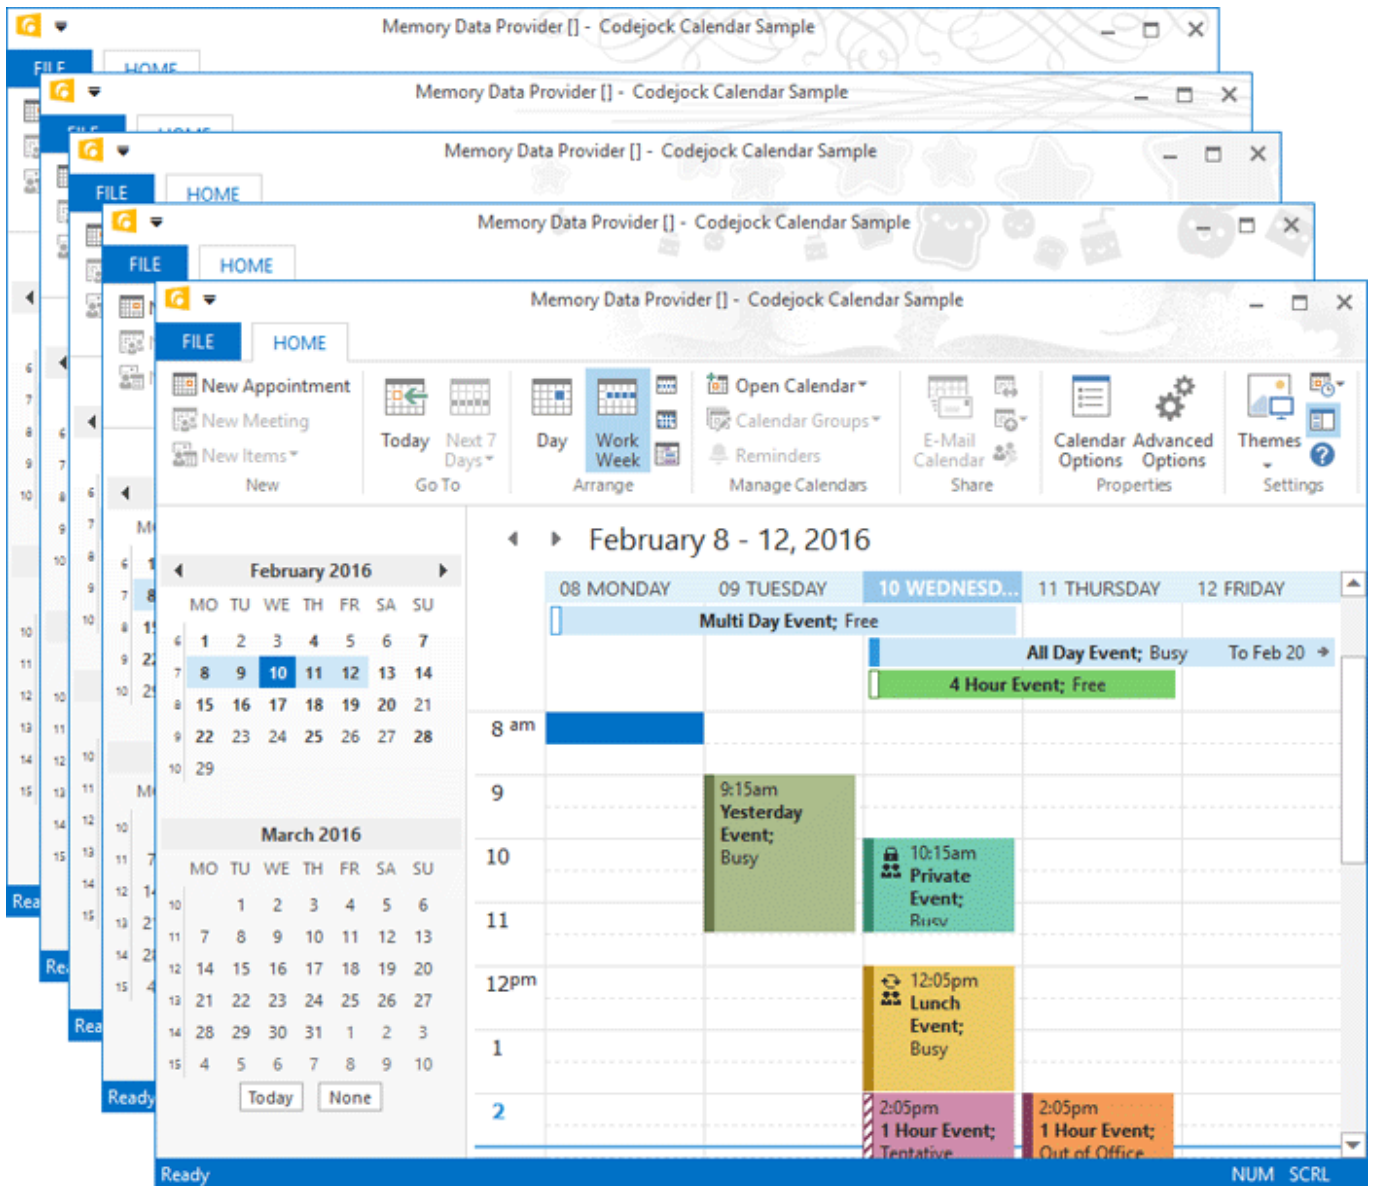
Memory Data Provider [] - Codejock Calendar Sample

FILE HOME

Memory Data Provider [] - Codejock Calendar Sample

Memory Data Provider [] - Codejock Calendar Sample

FILE HOME

Memory Data Provider [] - Codejock Calendar Sample

FILE HOME

Memory Data Provider [] - Codejock Calendar Sample

FILE HOME

New Appointment
New Meeting
New Items
New

Today
Next 7 Days
Go To

Day
Work Week
Arrange

Open Calendar
Calendar Groups
Reminders
Manage Calendars

E-Mail Calendar
Share

Calendar Options
Advanced Options
Properties

Themes
Settings

February 2016

| | MO | TU | WE | TH | FR | SA | SU |
|---|---|---|---|---|---|---|---|
| 6 | 1 | 2 | 3 | 4 | 5 | 6 | 7 |
| 7 | 8 | 9 | 10 | 11 | 12 | 13 | 14 |
| 8 | 15 | 16 | 17 | 18 | 19 | 20 | 21 |
| 9 | 22 | 23 | 24 | 25 | 26 | 27 | 28 |
| 10 | 29 | | | | | | |

March 2016

| | MO | TU | WE | TH | FR | SA | SU |
|---|---|---|---|---|---|---|---|
| 10 | | 1 | 2 | 3 | 4 | 5 | 6 |
| 11 | 7 | 8 | 9 | 10 | 11 | 12 | 13 |
| 12 | 14 | 15 | 16 | 17 | 18 | 19 | 20 |
| 13 | 21 | 22 | 23 | 24 | 25 | 26 | 27 |
| 14 | 28 | 29 | 30 | 31 | 1 | 2 | 3 |
| 15 | 4 | 5 | 6 | 7 | 8 | 9 | 10 |

Today None

February 8 - 12, 2016

08 MONDAY 09 TUESDAY 10 WEDNESD... 11 THURSDAY 12 FRIDAY

Multi Day Event; Free

All Day Event; Busy To Feb 20

4 Hour Event; Free

8 am
9
10
11
12pm
1
2

9:15am Yesterday Event; Busy

10:15am Private Event; Busy

12:05pm Lunch Event; Busy

2:05pm 1 Hour Event; Tentative

2:05pm 1 Hour Event; Out of Office

Ready NUM SCRL